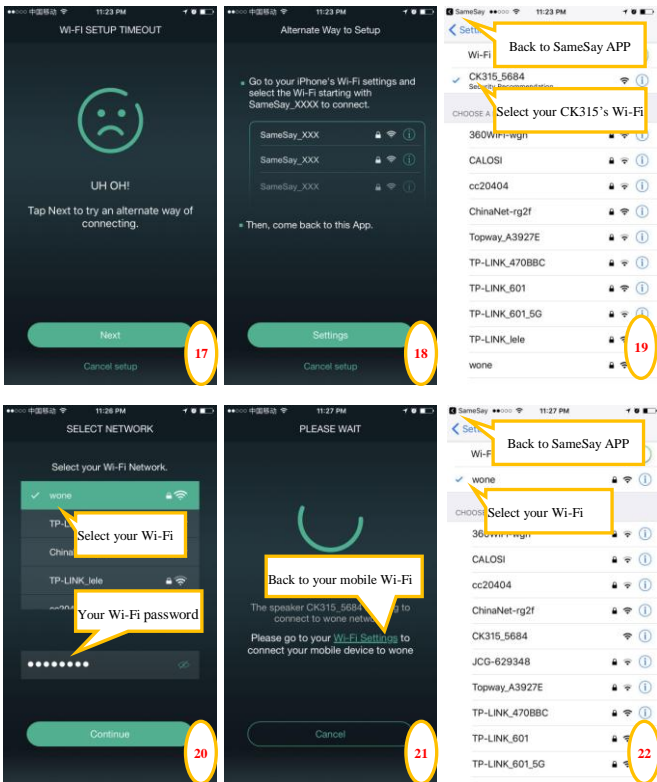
••ooo 中国移动 11:23 PM

WI-FI SETUP TIMEOUT

UH OH!

Tap Next to try an alternate way of connecting.

Next

Cancel setup

17

••ooo 中国移动 11:23 PM

Alternate Way to Setup

Go to your iPhone's Wi-Fi settings and select the Wi-Fi starting with SameSay_XXXX to connect.

SameSay_XXX

SameSay_XXX

SameSay_XXX

Then, come back to this App.

Settings

Cancel setup

18

SameSay ••ooo 11:23 PM

Settings

Back to SameSay APP

Wi-Fi

CK315_5684

Security Recommendation

Select your CK315's Wi-Fi

CHOOSE A

360WiFi-wgh

CALOSI

cc20404

ChinaNet-rg2f

Topway_A3927E

TP-LINK_470BBC

TP-LINK_601

TP-LINK_601_5G

TP-LINK_lele

wone

19

••ooo 中国移动 11:26 PM

SELECT NETWORK

Select your Wi-Fi Network.

wone

TP-L

Select your Wi-Fi

China

TP-LINK_lele

Your Wi-Fi password

••••••••

Continue

20

••ooo 中国移动 11:27 PM

PLEASE WAIT

Back to your mobile Wi-Fi

The speaker CK315_5684 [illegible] connect to wone network.

Please go to your Wi-Fi Settings to connect your mobile device to wone

Cancel

21

SameSay ••ooo 11:27 PM

Setti

Back to SameSay APP

Wi-F

wone

Select your Wi-Fi

CHOOSE

360WiFi-wgh

CALOSI

cc20404

ChinaNet-rg2f

CK315_5684

JCG-629348

Topway_A3927E

TP-LINK_470BBC

TP-LINK_601

TP-LINK_601_5G

22